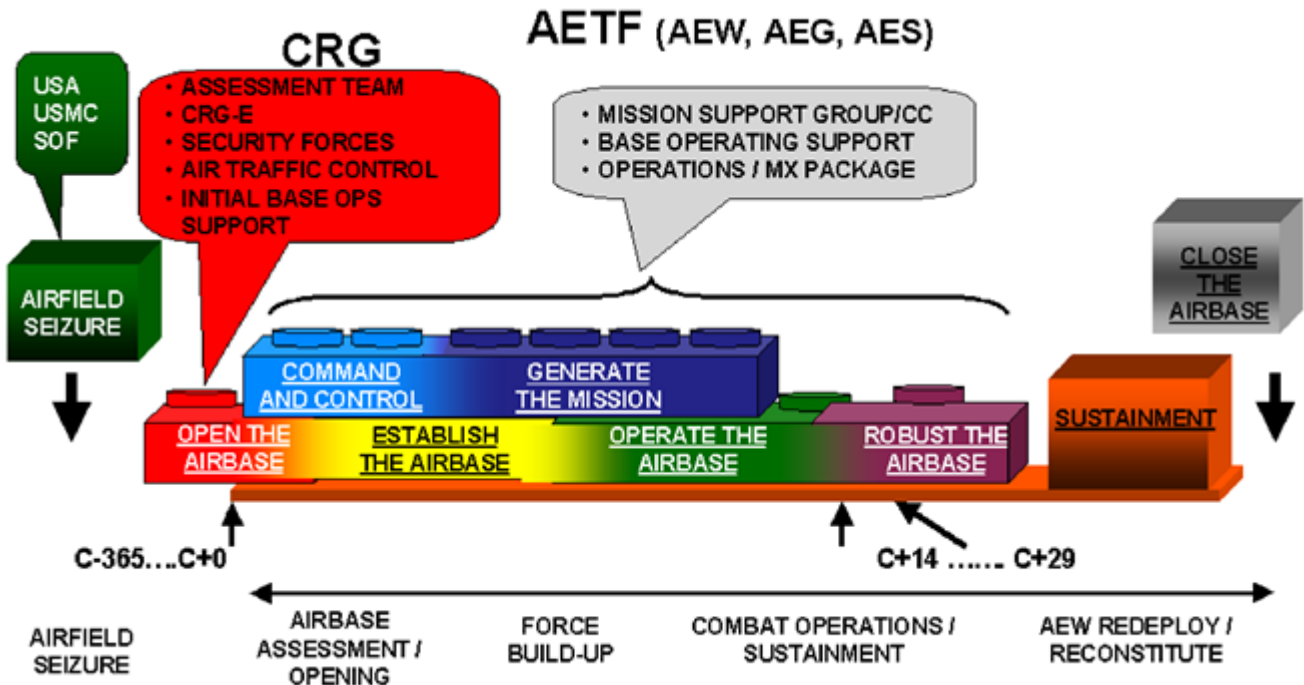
AETF (AEW, AEG, AES)

CRG

USA
USMC
SOF

• ASSESSMENT TEAM
• CRG-E
• SECURITY FORCES
• AIR TRAFFIC CONTROL
• INITIAL BASE OPS SUPPORT

• MISSION SUPPORT GROUP/CC
• BASE OPERATING SUPPORT
• OPERATIONS / MX PACKAGE

AIRFIELD SEIZURE

CLOSE THE AIRBASE

COMMAND AND CONTROL

GENERATE THE MISSION

SUSTAINMENT

OPEN THE AIRBASE

ESTABLISH THE AIRBASE

OPERATE THE AIRBASE

ROBUST THE AIRBASE

C-365….C+0

C+14 ……. C+29

AIRFIELD SEIZURE

AIRBASE ASSESSMENT / OPENING

FORCE BUILD-UP

COMBAT OPERATIONS / SUSTAINMENT

AEW REDEPLOY / RECONSTITUTE